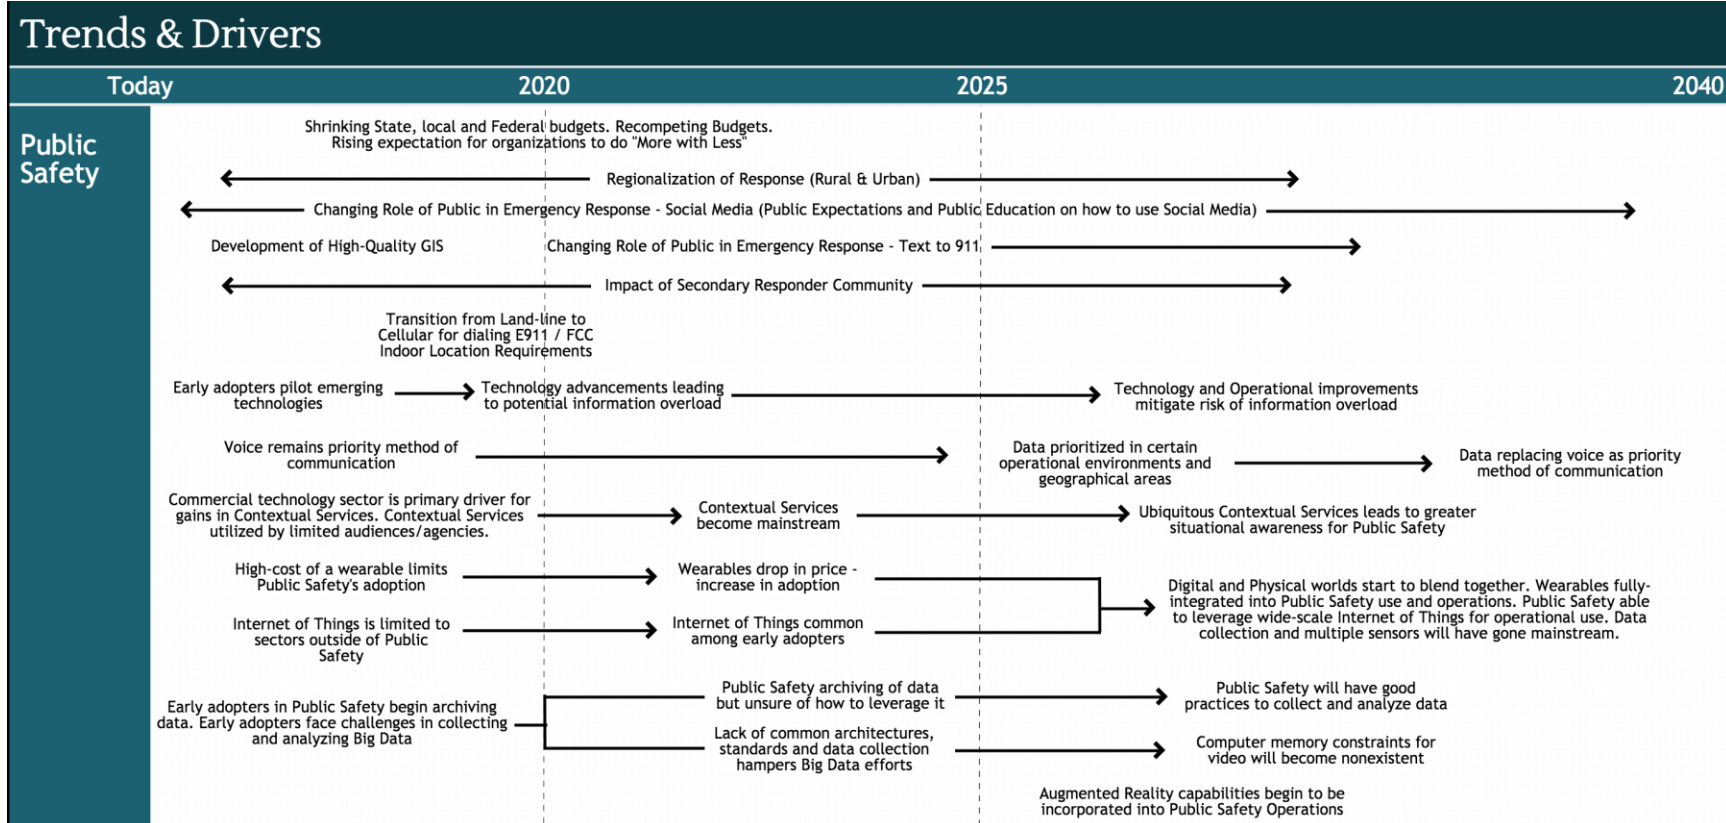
Trends & Drivers

Today

2020

2025

2040

Public Safety

Shrinking State, local and Federal budgets. Recompeting Budgets. Rising expectation for organizations to do "More with Less"

Regionalization of Response (Rural & Urban)

Changing Role of Public in Emergency Response - Social Media (Public Expectations and Public Education on how to use Social Media)

Development of High-Quality GIS

Changing Role of Public in Emergency Response - Text to 911

Impact of Secondary Responder Community

Transition from Land-line to Cellular for dialing E911 / FCC Indoor Location Requirements

Early adopters pilot emerging technologies

Technology advancements leading to potential information overload

Technology and Operational improvements mitigate risk of information overload

Voice remains priority method of communication

Data prioritized in certain operational environments and geographical areas

Data replacing voice as priority method of communication

Commercial technology sector is primary driver for gains in Contextual Services. Contextual Services utilized by limited audiences/agencies.

Contextual Services become mainstream

Ubiquitous Contextual Services leads to greater situational awareness for Public Safety

High-cost of a wearable limits Public Safety's adoption

Wearables drop in price - increase in adoption

Digital and Physical worlds start to blend together. Wearables fully-integrated into Public Safety use and operations. Public Safety able to leverage wide-scale Internet of Things for operational use. Data collection and multiple sensors will have gone mainstream.

Internet of Things is limited to sectors outside of Public Safety

Internet of Things common among early adopters

Early adopters in Public Safety begin archiving data. Early adopters face challenges in collecting and analyzing Big Data

Public Safety archiving of data but unsure of how to leverage it

Public Safety will have good practices to collect and analyze data

Lack of common architectures, standards and data collection hampers Big Data efforts

Computer memory constraints for video will become nonexistent

Augmented Reality capabilities begin to be incorporated into Public Safety Operations